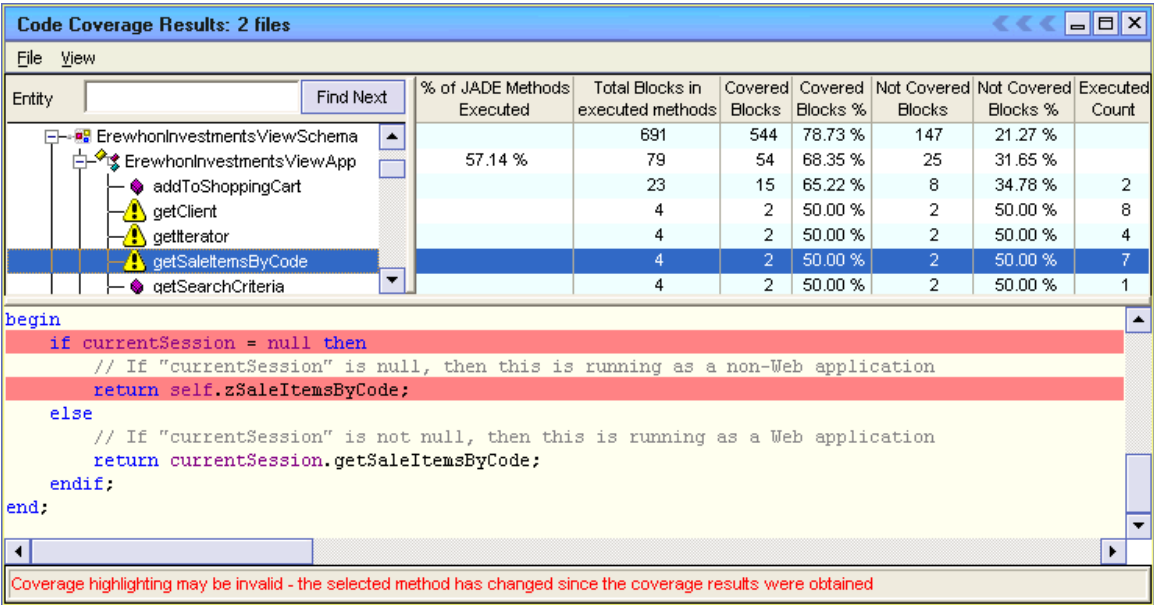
Code Coverage Results: 2 files

File View

Entity Find Next

ErewhonInvestmentsViewSchema
ErewhonInvestmentsViewApp
addToShoppingCart
getClient
getIterator
getSaleItemsByCode
getSearchCriteria

| % of JADE Methods Executed | Total Blocks in executed methods | Covered Blocks | Covered Blocks % | Not Covered Blocks | Not Covered Blocks % | Executed Count |
|---|---|---|---|---|---|---|
| | 691 | 544 | 78.73 % | 147 | 21.27 % | |
| 57.14 % | 79 | 54 | 68.35 % | 25 | 31.65 % | |
| | 23 | 15 | 65.22 % | 8 | 34.78 % | 2 |
| | 4 | 2 | 50.00 % | 2 | 50.00 % | 8 |
| | 4 | 2 | 50.00 % | 2 | 50.00 % | 4 |
| | 4 | 2 | 50.00 % | 2 | 50.00 % | 7 |
| | 4 | 2 | 50.00 % | 2 | 50.00 % | 1 |

begin
if currentSession = null then
// If "currentSession" is null, then this is running as a non-Web application
return self.zSaleItemsByCode;
else
// If "currentSession" is not null, then this is running as a Web application
return currentSession.getSaleItemsByCode;
endif;
end;

Coverage highlighting may be invalid - the selected method has changed since the coverage results were obtained